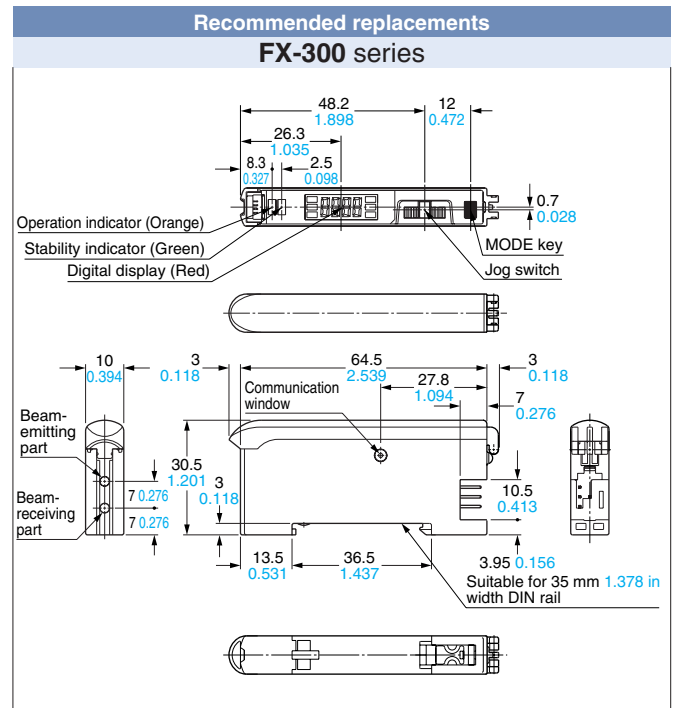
Recommended replacements

FX-300 series

48.2
1.898

12
0.472

26.3
1.035

8.3
0.327

2.5
0.098

0.7
0.028

Operation indicator (Orange)

Stability indicator (Green)

Digital display (Red)

MODE key

Jog switch

10
0.394

3
0.118

64.5
2.539

3
0.118

Communication window

27.8
1.094

7
0.276

Beam-emitting part

30.5
1.201

3
0.118

Beam-receiving part

7 0.276

7 0.276

10.5
0.413

13.5
0.531

36.5
1.437

3.95 0.156

Suitable for 35 mm 1.378 in width DIN rail